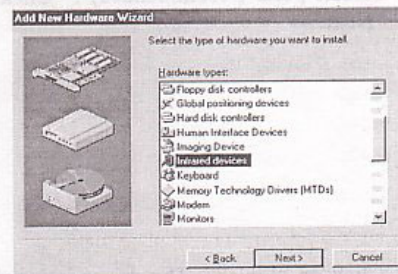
Add New Hardware Wizard

Select the type of hardware you want to install.

Hardware types:

Floppy disk controllers
Global positioning devices
Hard disk controllers
Human Interface Devices
Imaging Device
Infrared devices
Keyboard
Memory Technology Drivers (MTDs)
Modem
Monitors

< Back
Next >
Cancel